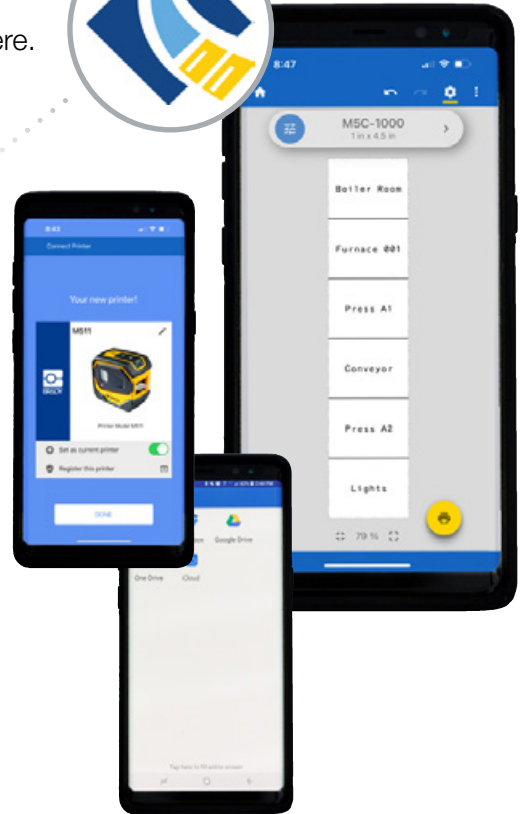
ere.

8:47

M5C-1000
1 in x 4.5 in

Boiler Room

Furnace 001

Press A1

Conveyor

Press A2

Lights

79 %

8:43

Connect Printer

Your new printer!

M511

BRADY

Printer Model M511

Set as current printer

Register this printer

DONE

Google Drive

One Drive

iCloud

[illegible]